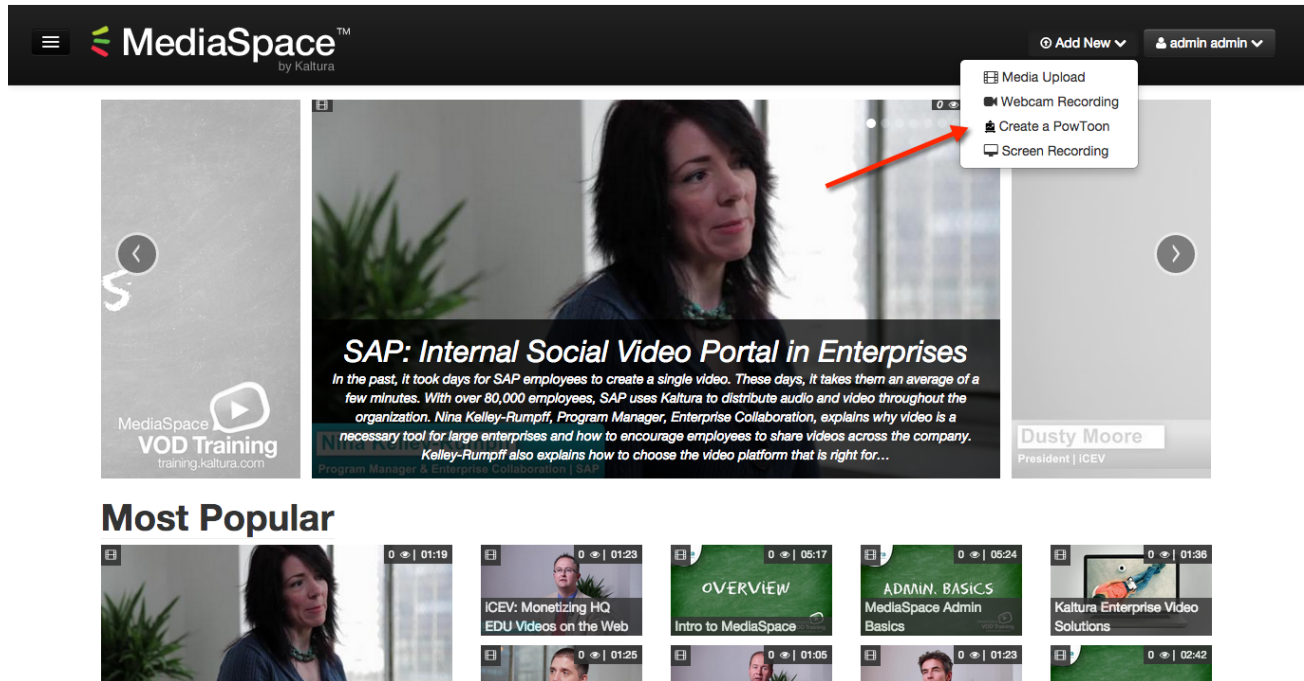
MediaSpace™
by Kaltura

Add New
admin admin

Media Upload
Webcam Recording
Create a PowToon
Screen Recording

0

MediaSpace
VOD Training
training.kaltura.com

SAP: Internal Social Video Portal in Enterprises

In the past, it took days for SAP employees to create a single video. These days, it takes them an average of a few minutes. With over 80,000 employees, SAP uses Kaltura to distribute audio and video throughout the organization. Nina Kelley-Rumpff, Program Manager, Enterprise Collaboration, explains why video is a necessary tool for large enterprises and how to encourage employees to share videos across the company. Kelley-Rumpff also explains how to choose the video platform that is right for...

Nina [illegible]
Program Manager & Enterprise Collaboration | SAP

Dusty Moore
President | iCEV

Most Popular

0 | 01:19

0 | 01:23
iCEV: Monetizing HQ EDU Videos on the Web

0 | 05:17
OVERVIEW
Intro to MediaSpace

0 | 05:24
ADMIN. BASICS
MediaSpace Admin Basics

0 | 01:36
Kaltura Enterprise Video Solutions

0 | 01:25

0 | 01:05

0 | 01:23

0 | 02:42